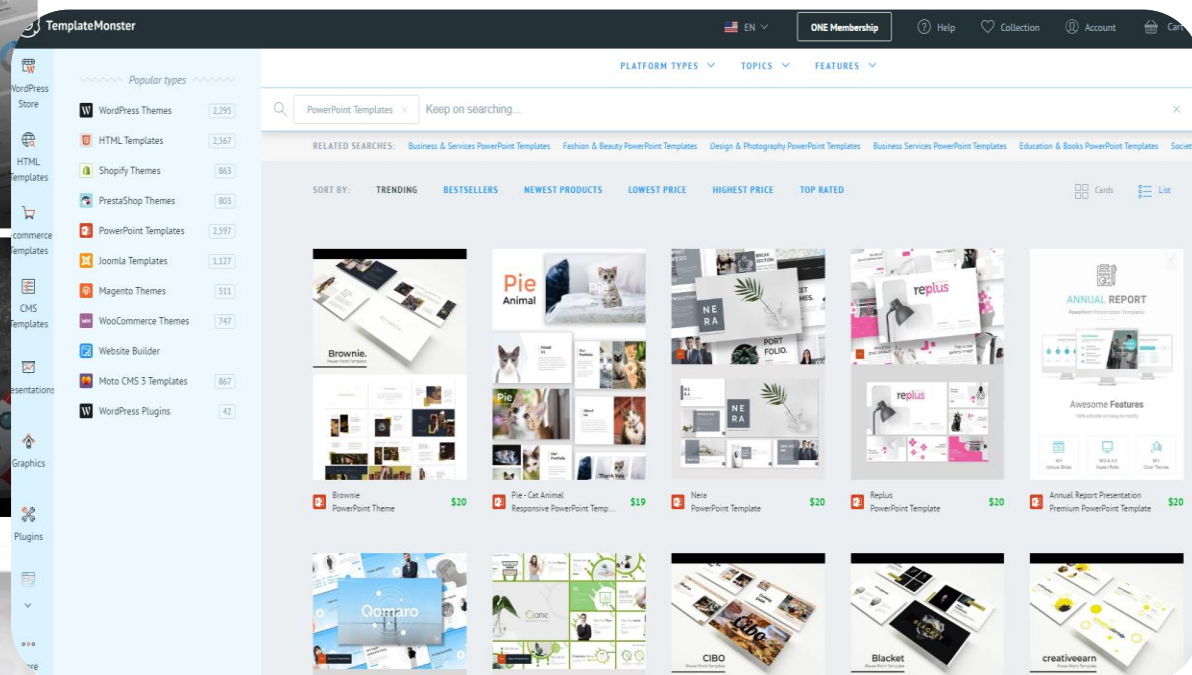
TemplateMonster

EN

ONE Membership

Help

Collection

Account

Cart

WordPress Store

HTML Templates

eCommerce Templates

CMS Templates

Presentations

Graphics

Plugins

More

Popular types

WordPress Themes 2,295

HTML Templates 2,567

Shopify Themes 863

PrestaShop Themes 803

PowerPoint Templates 2,597

Joomla Templates 1,127

Magento Themes 311

WooCommerce Themes 747

Website Builder

Moto CMS 3 Templates 867

WordPress Plugins 42

PLATFORM TYPES

TOPICS

FEATURES

PowerPoint Templates ×

Keep on searching...

RELATED SEARCHES: Business & Services PowerPoint Templates Fashion & Beauty PowerPoint Templates Design & Photography PowerPoint Templates Business Services PowerPoint Templates Education & Books PowerPoint Templates Societ

SORT BY: TRENDING BESTSELLERS NEWEST PRODUCTS LOWEST PRICE HIGHEST PRICE TOP RATED

Cards List

Brownie.

Pie Animal

NERA

PORT FOLIO.

replus

ANNUAL REPORT

Awesome Features

Brownie PowerPoint Theme $20

Pie - Cat Animal Responsive PowerPoint Temp... $19

Nera PowerPoint Template $20

Replus PowerPoint Template $20

Annual Report Presentation Premium PowerPoint Template $20

Qomaro

CIBO

Blacket

creativeearn